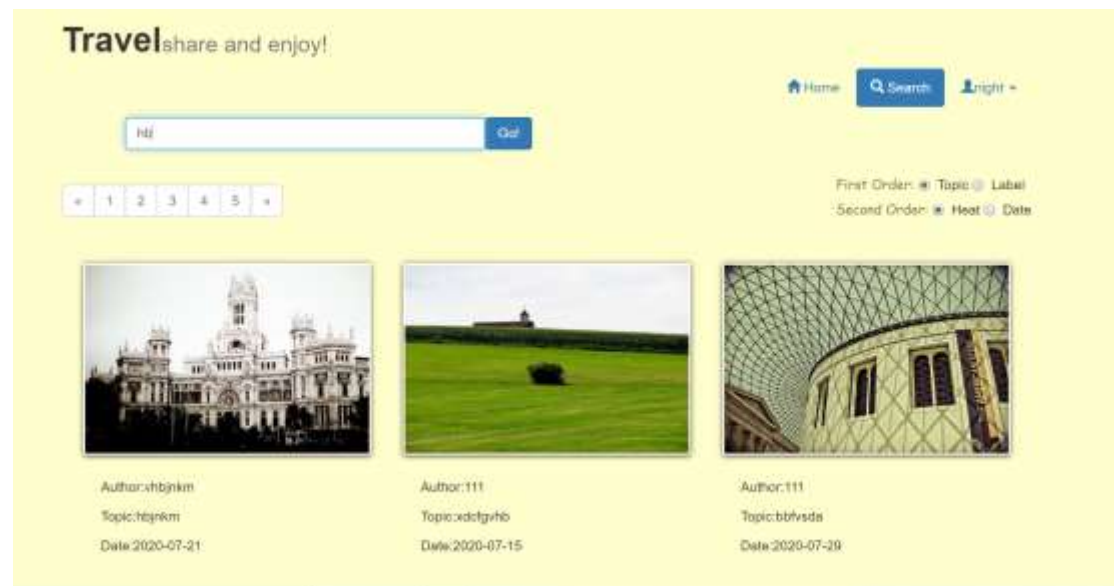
Travelshare and enjoy!

Home Search night

hbj

Go!

« 1 2 3 4 5 »

First Order: Topic Label
Second Order: Heat Date

Author:vhbjnkm
Topic:hbjnkm
Date:2020-07-21

Author:111
Topic:xdcfgvhb
Date:2020-07-15

Author:111
Topic:bbfvsda
Date:2020-07-29